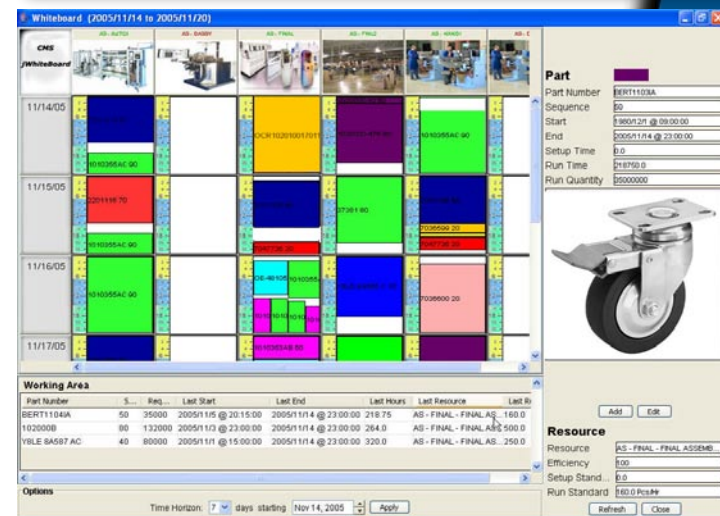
Whiteboard (2005/11/14 to 2005/11/20)

CMS
jWhiteBoard

AS - AUTO1
AS - BABBY
AS - FINAL
AS - FINL2
AS - KANDI
AS - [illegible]

11/14/05
11/15/05
11/16/05
11/17/05

1010355AC 90
OCR10201001701
1010355AC 90
220111670
1010355AC 90
07361 80
7036599 20
7040736 20
1010355AC 90
7036600 20
1010355AC 90

Part
Part Number BERT1103A
Sequence 50
Start 1980/12/1 @ 09:00:00
End 2005/11/14 @ 23:00:00
Setup Time 0.0
Run Time 218750.0
Run Quantity 35000000

Add Edit

Working Area

| Part Number | S... | Req... | Last Start | Last End | Last Hours | Last Resource | Last R |
|---|---|---|---|---|---|---|---|
| BERT1104A | 50 | 35000 | 2005/11/5 @ 20:15:00 | 2005/11/14 @ 23:00:00 | 218.75 | AS - FINAL - FINAL AS... | 160.0 |
| 102000B | 80 | 132000 | 2005/11/3 @ 23:00:00 | 2005/11/14 @ 23:00:00 | 264.0 | AS - FINAL - FINAL AS... | 500.0 |
| YBLE 8A587 AC | 40 | 80000 | 2005/11/1 @ 15:00:00 | 2005/11/14 @ 23:00:00 | 320.0 | AS - FINAL - FINAL AS... | 250.0 |

Resource
Resource AS - FINAL - FINAL ASSEMB...
Efficiency 100
Setup Stand... 0.0
Run Standard 160.0 Pcs/Hr

Options
Time Horizon: 7 days starting Nov 14, 2005 Apply

Refresh Close